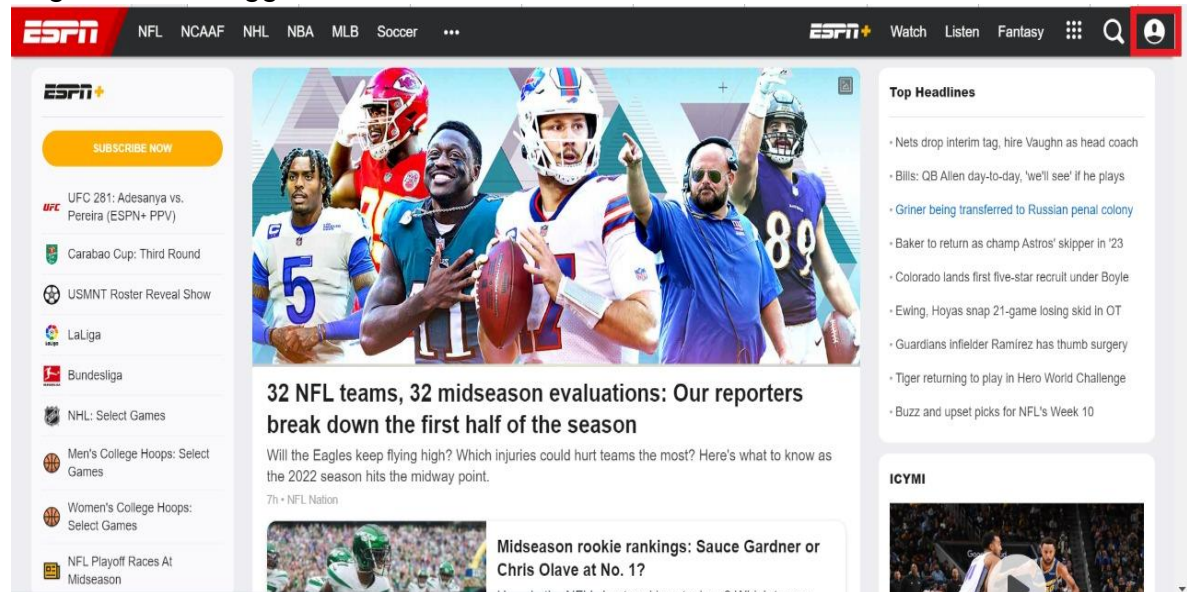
ESPN NFL NCAAF NHL NBA MLB Soccer •••

ESPN+ Watch Listen Fantasy

ESPN+

SUBSCRIBE NOW

UFC 281: Adesanya vs. Pereira (ESPN+ PPV)

Carabao Cup: Third Round

USMNT Roster Reveal Show

LaLiga

Bundesliga

NHL: Select Games

Men's College Hoops: Select Games

Women's College Hoops: Select Games

NFL Playoff Races At Midseason

32 NFL teams, 32 midseason evaluations: Our reporters break down the first half of the season

Will the Eagles keep flying high? Which injuries could hurt teams the most? Here's what to know as the 2022 season hits the midway point.

7h • NFL Nation

Midseason rookie rankings: Sauce Gardner or Chris Olave at No. 1?

Top Headlines

Nets drop interim tag, hire Vaughn as head coach

Bills: QB Allen day-to-day, 'we'll see' if he plays

Griner being transferred to Russian penal colony

Baker to return as champ Astros' skipper in '23

Colorado lands first five-star recruit under Boyle

Ewing, Hoyas snap 21-game losing skid in OT

Guardians infielder Ramírez has thumb surgery

Tiger returning to play in Hero World Challenge

Buzz and upset picks for NFL's Week 10

ICYMI